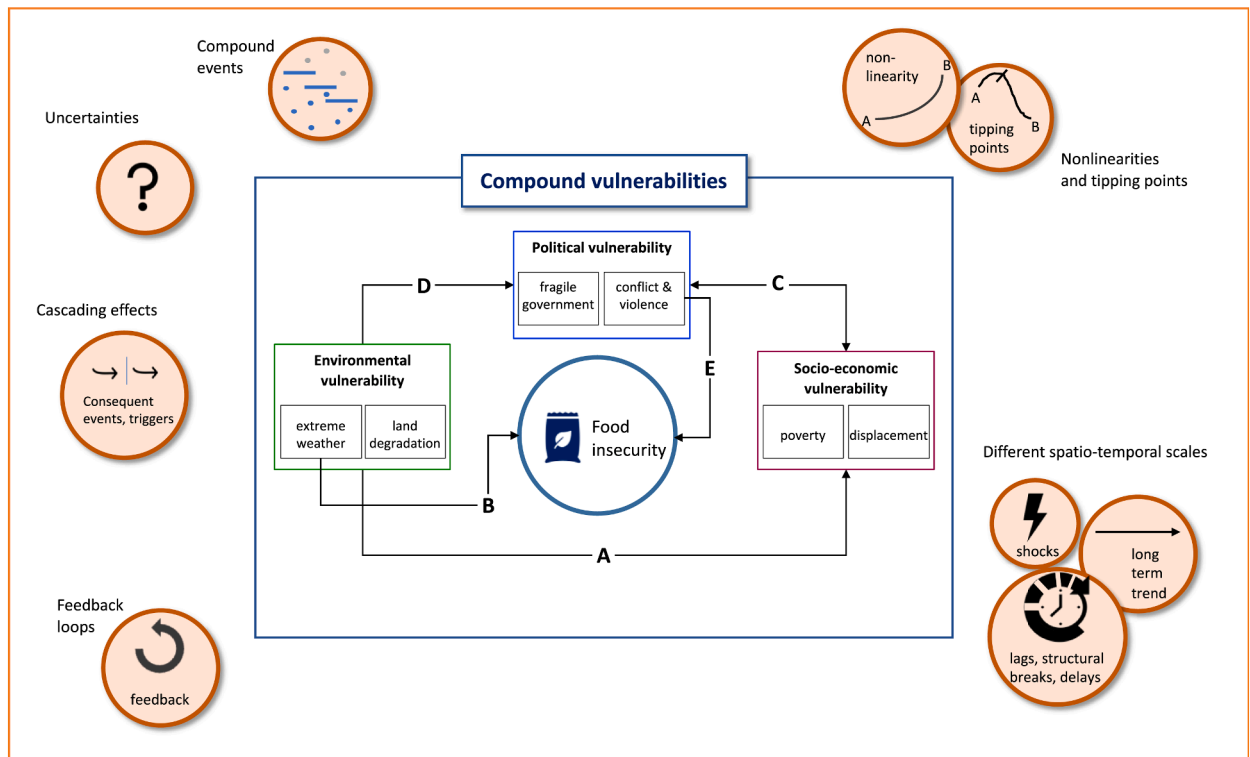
Compound events

non-linearity
B
A
A
tipping points
B

Nonlinearities and tipping points

Uncertainties

?

Compound vulnerabilities

Political vulnerability

fragile government

conflict & violence

D

C

Cascading effects

Consequent events, triggers

Environmental vulnerability

extreme weather

land degradation

E

Food insecurity

Socio-economic vulnerability

poverty

displacement

B

A

Different spatio-temporal scales

shocks

long term trend

lags, structural breaks, delays

Feedback loops

feedback